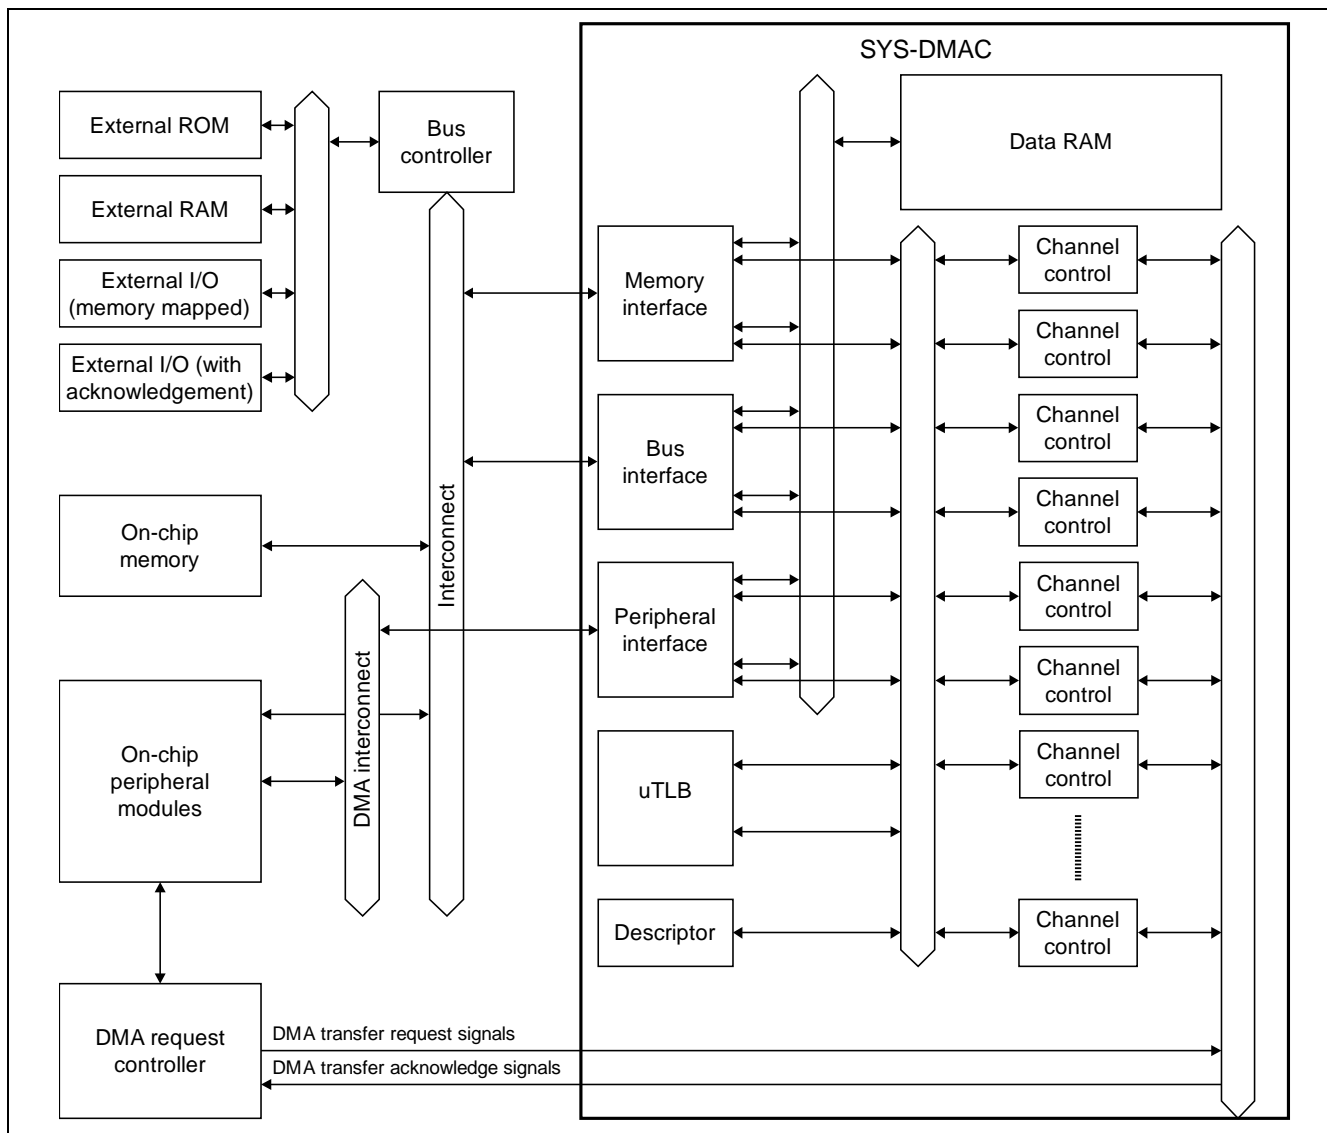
External ROM

External RAM

External I/O (memory mapped)

External I/O (with acknowledgement)

Bus controller

Interconnect

On-chip memory

DMA interconnect

On-chip peripheral modules

DMA request controller

DMA transfer request signals

DMA transfer acknowledge signals

SYS-DMAC

Data RAM

Memory interface

Bus interface

Peripheral interface

uTLB

Descriptor

Channel control

Channel control

Channel control

Channel control

Channel control

Channel control

Channel control

Channel control